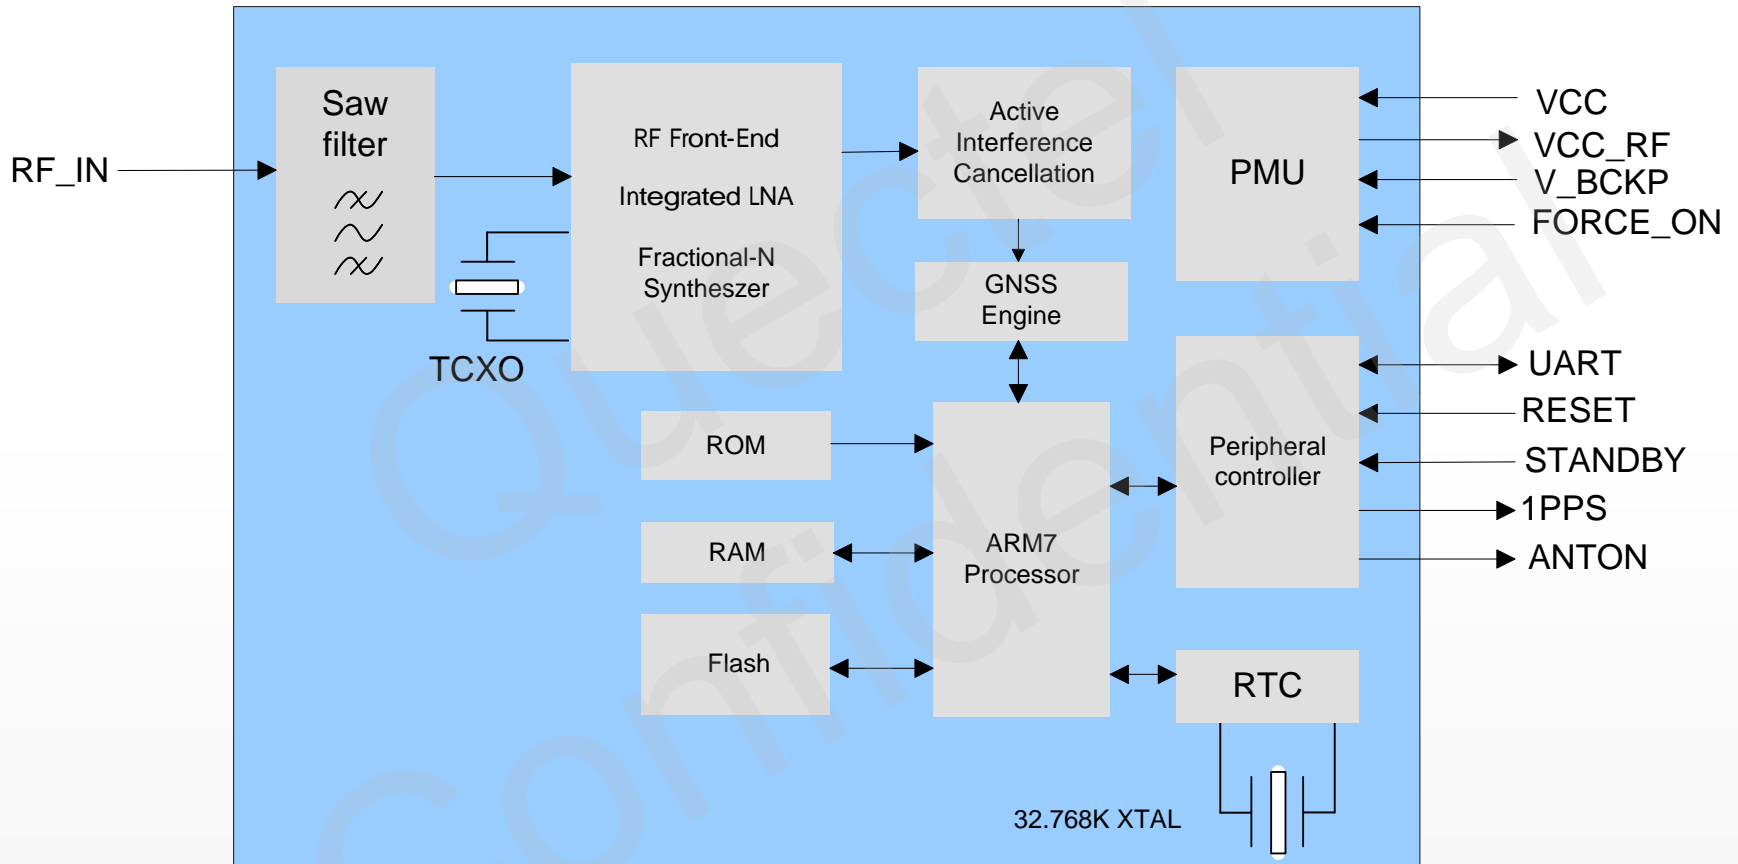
RF_IN

Saw filter

RF Front-End

Integrated LNA

Fractional-N Syntheszer

TCXO

Active Interference Cancellation

GNSS Engine

PMU

VCC

VCC_RF

V_BCKP

FORCE_ON

ROM

RAM

Flash

ARM7 Processor

Peripheral controller

UART

RESET

STANDBY

1PPS

ANTON

RTC

32.768K XTAL

Quectel Confidential